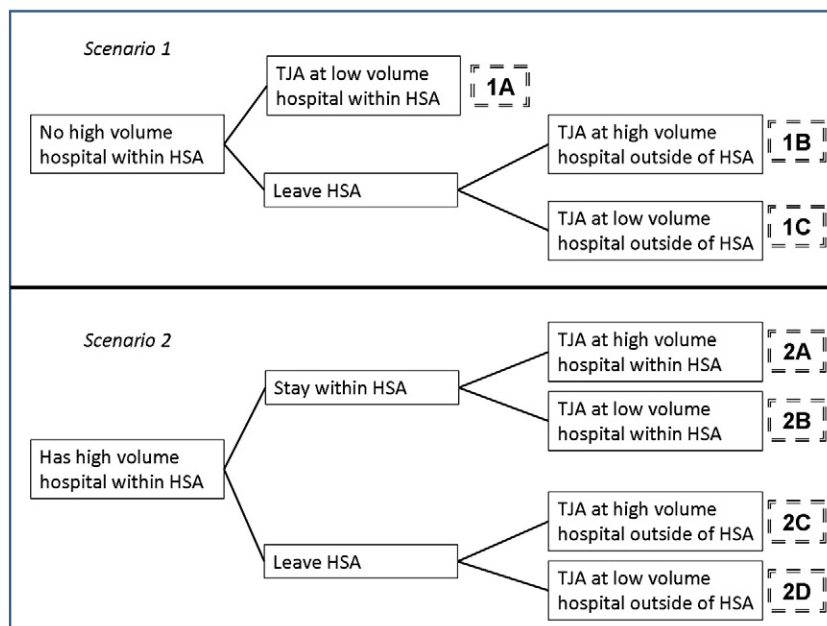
Scenario 1

No high volume hospital within HSA

TJA at low volume hospital within HSA

1A

Leave HSA

TJA at high volume hospital outside of HSA

1B

TJA at low volume hospital outside of HSA

1C

Scenario 2

Has high volume hospital within HSA

Stay within HSA

TJA at high volume hospital within HSA

2A

TJA at low volume hospital within HSA

2B

Leave HSA

TJA at high volume hospital outside of HSA

2C

TJA at low volume hospital outside of HSA

2D